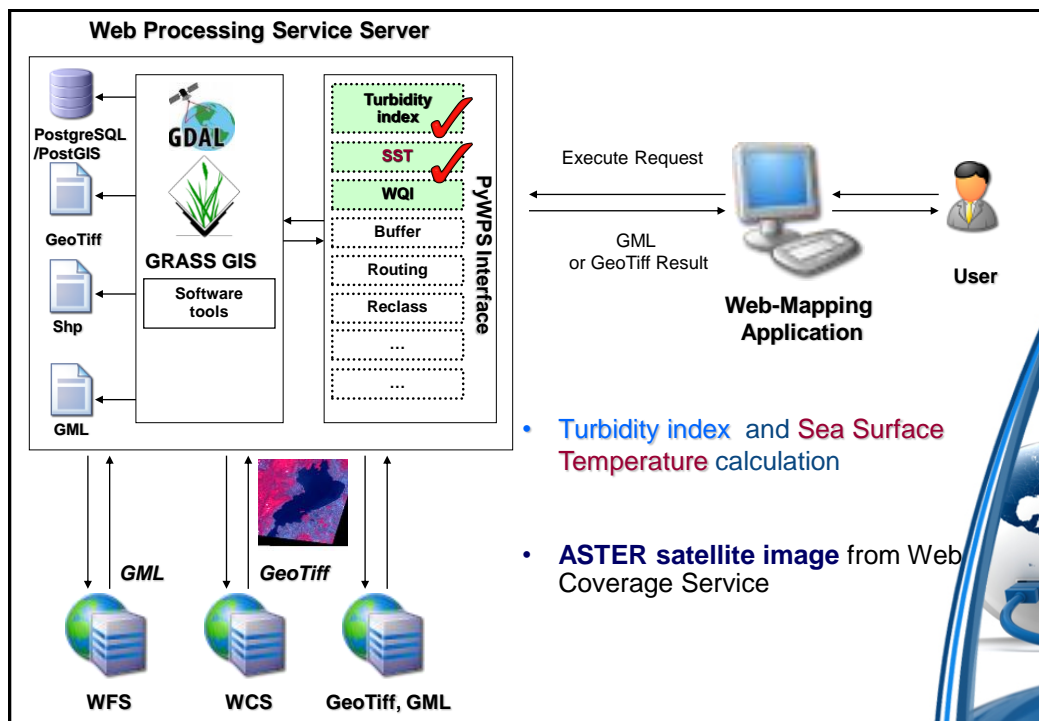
Web Processing Service Server

PostgreSQL /PostGIS

GeoTiff

Shp

GML

GDAL

GRASS GIS

Software tools

Turbidity index

SST

WQI

Buffer

Routing

Reclass

...

...

PyWPS Interface

Execute Request

GML or GeoTiff Result

Web-Mapping Application

User

• Turbidity index and Sea Surface Temperature calculation

• ASTER satellite image from Web Coverage Service

GML

GeoTiff

WFS

WCS

GeoTiff, GML